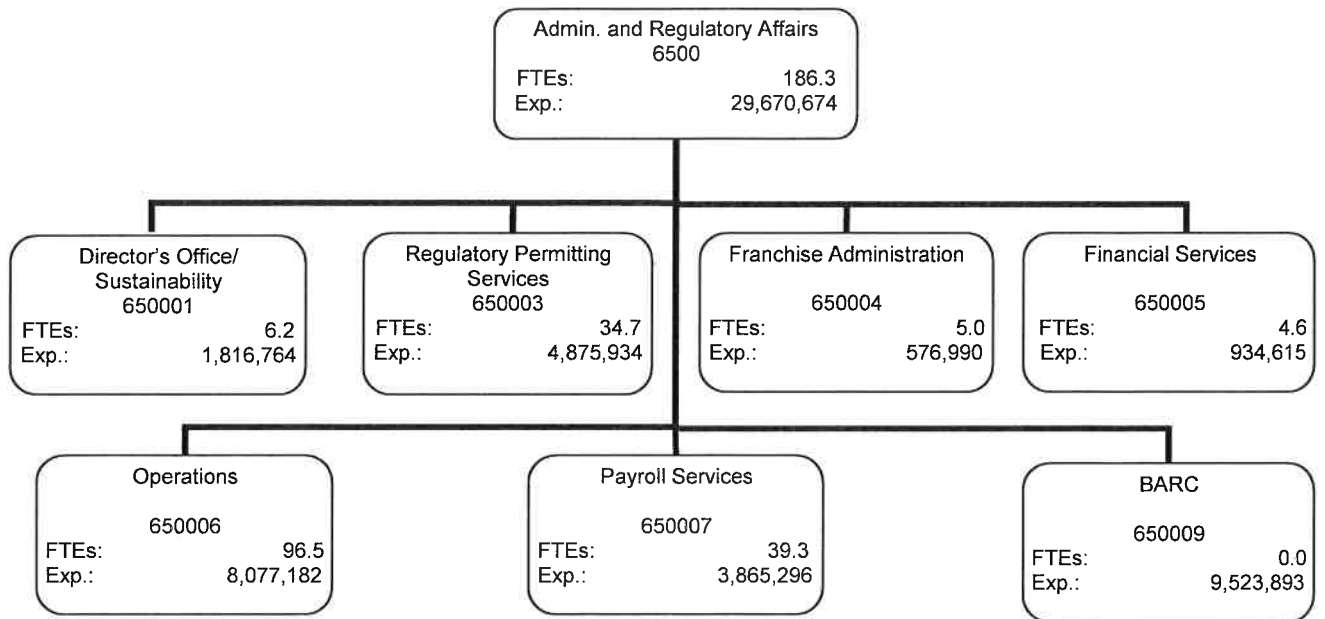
Admin. and Regulatory Affairs
6500
FTEs: 186.3
Exp.: 29,670,674

Director's Office/ Sustainability
650001
FTEs: 6.2
Exp.: 1,816,764

Regulatory Permitting Services
650003
FTEs: 34.7
Exp.: 4,875,934

Franchise Administration
650004
FTEs: 5.0
Exp.: 576,990

Financial Services
650005
FTEs: 4.6
Exp.: 934,615

Operations
650006
FTEs: 96.5
Exp.: 8,077,182

Payroll Services
650007
FTEs: 39.3
Exp.: 3,865,296

BARC
650009
FTEs: 0.0
Exp.: 9,523,893